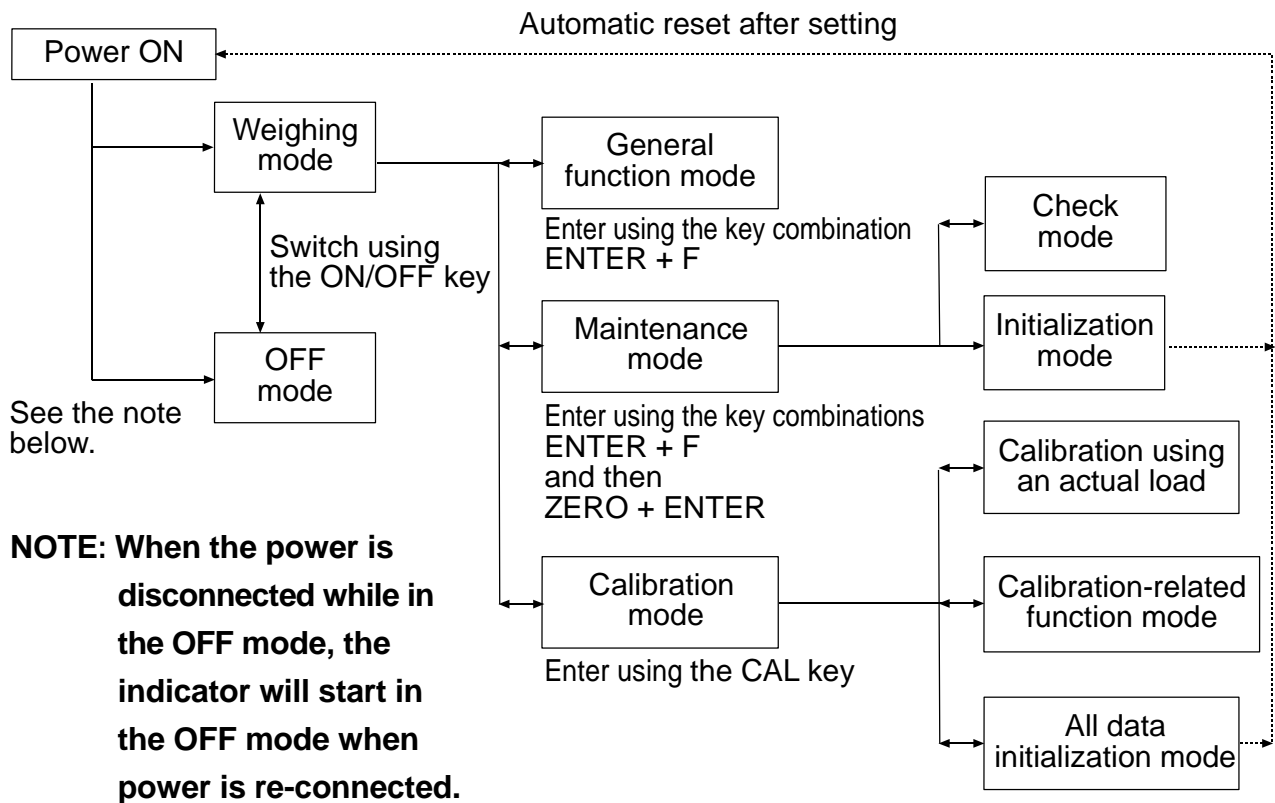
Automatic reset after setting

Power ON

Weighing mode

Switch using the ON/OFF key

OFF mode

See the note below.

General function mode

Enter using the key combination ENTER + F

Maintenance mode

Enter using the key combinations ENTER + F and then ZERO + ENTER

Calibration mode

Enter using the CAL key

Check mode

Initialization mode

Calibration using an actual load

Calibration-related function mode

All data initialization mode

**NOTE: When the power is disconnected while in the OFF mode, the indicator will start in the OFF mode when power is re-connected.**